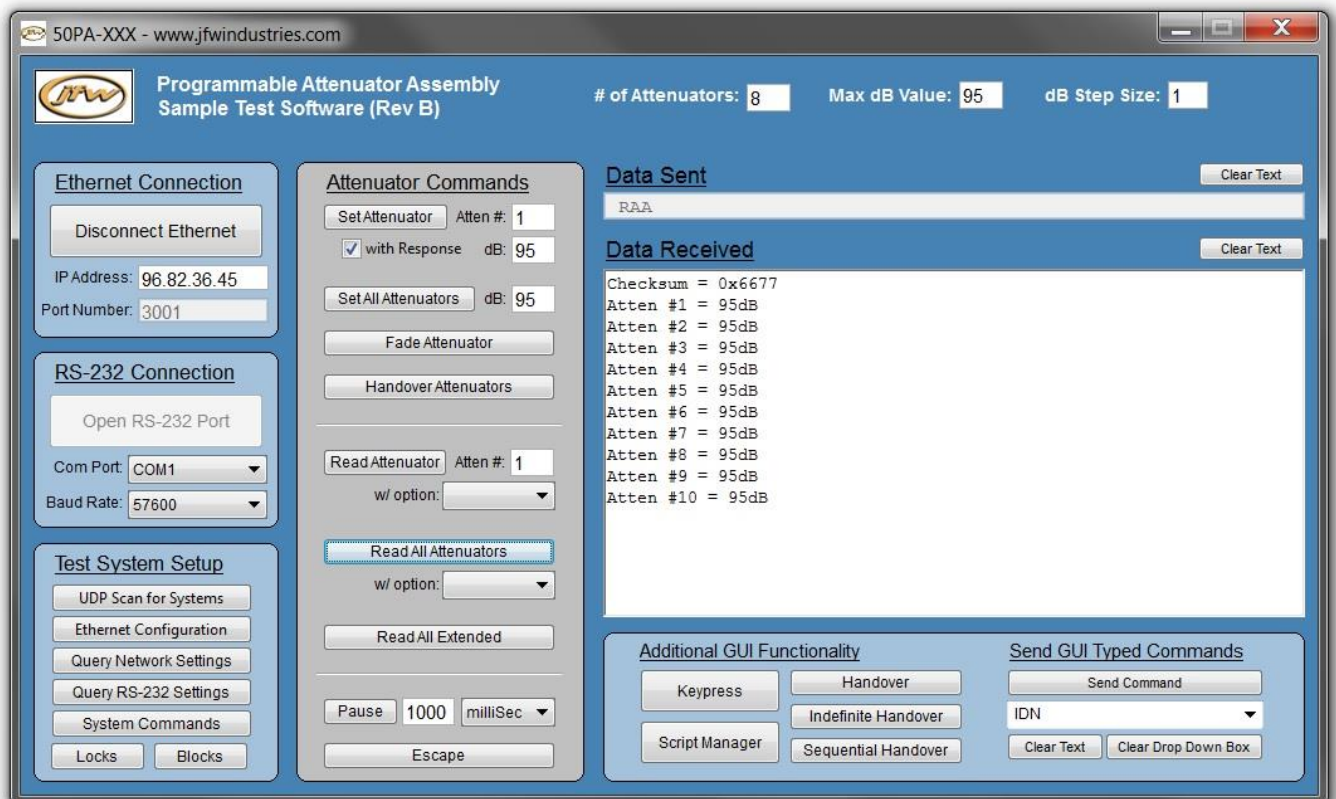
50PA-XXX - www.jfwindustries.com

JFW

Programmable Attenuator Assembly
Sample Test Software (Rev B)

# of Attenuators: 8 Max dB Value: 95 dB Step Size: 1

Ethernet Connection
Disconnect Ethernet
IP Address: 96.82.36.45
Port Number: 3001

RS-232 Connection
Open RS-232 Port
Com Port: COM1
Baud Rate: 57600

Test System Setup
UDP Scan for Systems
Ethernet Configuration
Query Network Settings
Query RS-232 Settings
System Commands
Locks
Blocks

Attenuator Commands
Set Attenuator Atten #: 1
with Response dB: 95
Set All Attenuators dB: 95
Fade Attenuator
Handover Attenuators
Read Attenuator Atten #: 1
w/ option:
Read All Attenuators
w/ option:
Read All Extended
Pause 1000 milliSec
Escape

Data Sent
Clear Text
RAA

Data Received
Clear Text
Checksum = 0x6677
Atten #1 = 95dB
Atten #2 = 95dB
Atten #3 = 95dB
Atten #4 = 95dB
Atten #5 = 95dB
Atten #6 = 95dB
Atten #7 = 95dB
Atten #8 = 95dB
Atten #9 = 95dB
Atten #10 = 95dB

Additional GUI Functionality
Keypress
Handover
Indefinite Handover
Script Manager
Sequential Handover

Send GUI Typed Commands
Send Command
IDN
Clear Text
Clear Drop Down Box